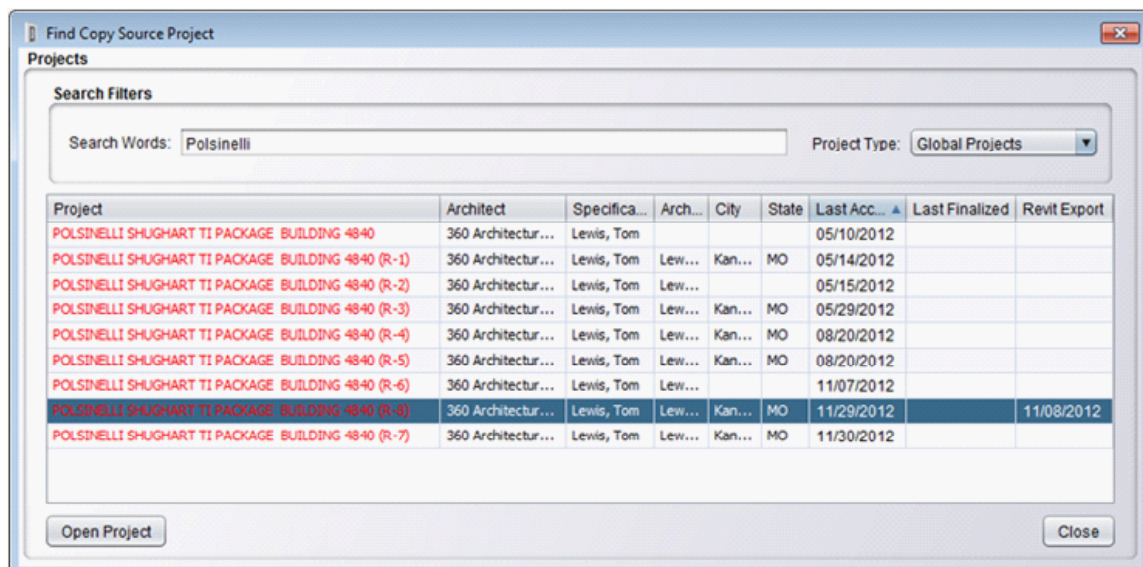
Find Copy Source Project

Projects

Search Filters

Search Words: Polsinelli

Project Type: Global Projects

| Project | Architect | Specifica... | Arch... | City | State | Last Acc... | Last Finalized | Revit Export |
|---|---|---|---|---|---|---|---|---|
| POLSINELLI SHUGHART TI PACKAGE BUILDING 4840 | 360 Architectur... | Lewis, Tom | | | | 05/10/2012 | | |
| POLSINELLI SHUGHART TI PACKAGE BUILDING 4840 (R-1) | 360 Architectur... | Lewis, Tom | Lew... | Kan... | MO | 05/14/2012 | | |
| POLSINELLI SHUGHART TI PACKAGE BUILDING 4840 (R-2) | 360 Architectur... | Lewis, Tom | Lew... | | | 05/15/2012 | | |
| POLSINELLI SHUGHART TI PACKAGE BUILDING 4840 (R-3) | 360 Architectur... | Lewis, Tom | Lew... | Kan... | MO | 05/29/2012 | | |
| POLSINELLI SHUGHART TI PACKAGE BUILDING 4840 (R-4) | 360 Architectur... | Lewis, Tom | Lew... | Kan... | MO | 08/20/2012 | | |
| POLSINELLI SHUGHART TI PACKAGE BUILDING 4840 (R-5) | 360 Architectur... | Lewis, Tom | Lew... | Kan... | MO | 08/20/2012 | | |
| POLSINELLI SHUGHART TI PACKAGE BUILDING 4840 (R-6) | 360 Architectur... | Lewis, Tom | Lew... | | | 11/07/2012 | | |
| POLSINELLI SHUGHART TI PACKAGE BUILDING 4840 (R-8) | 360 Architectur... | Lewis, Tom | Lew... | Kan... | MO | 11/29/2012 | | 11/08/2012 |
| POLSINELLI SHUGHART TI PACKAGE BUILDING 4840 (R-7) | 360 Architectur... | Lewis, Tom | Lew... | Kan... | MO | 11/30/2012 | | |

Open Project

Close